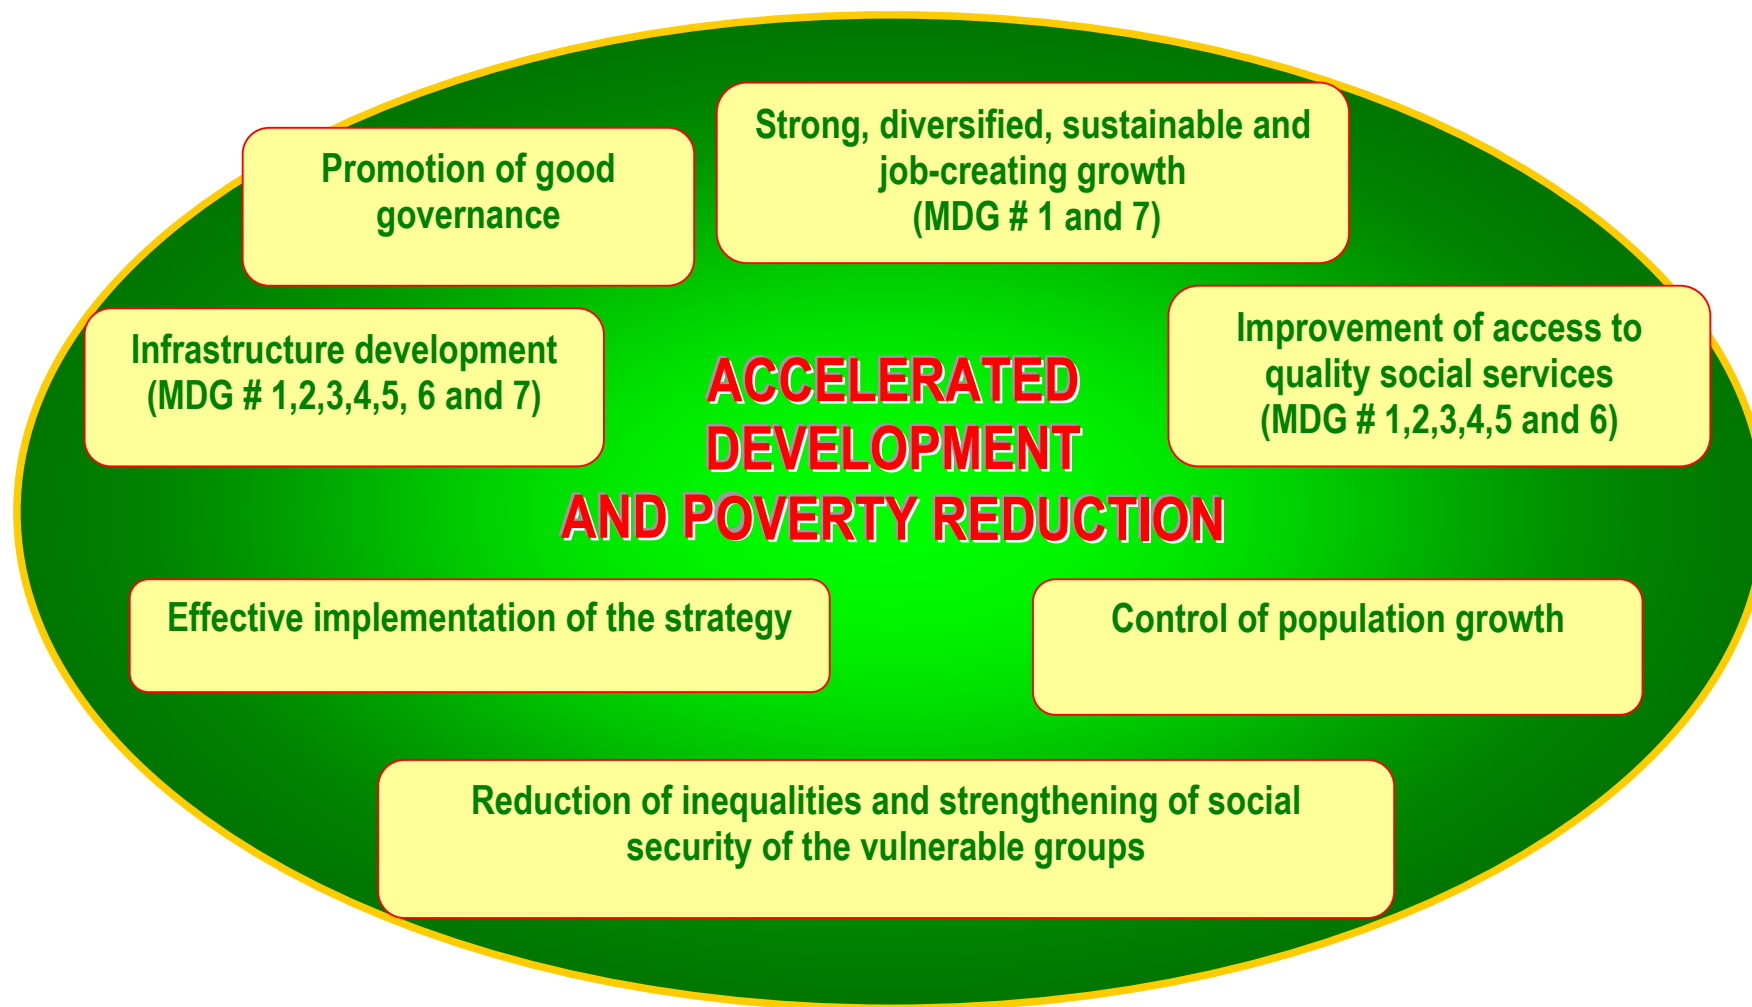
Promotion of good governance

Strong, diversified, sustainable and job-creating growth
(MDG # 1 and 7)

Infrastructure development
(MDG # 1,2,3,4,5, 6 and 7)

ACCELERATED DEVELOPMENT AND POVERTY REDUCTION

Improvement of access to quality social services
(MDG # 1,2,3,4,5 and 6)

Effective implementation of the strategy

Control of population growth

Reduction of inequalities and strengthening of social security of the vulnerable groups